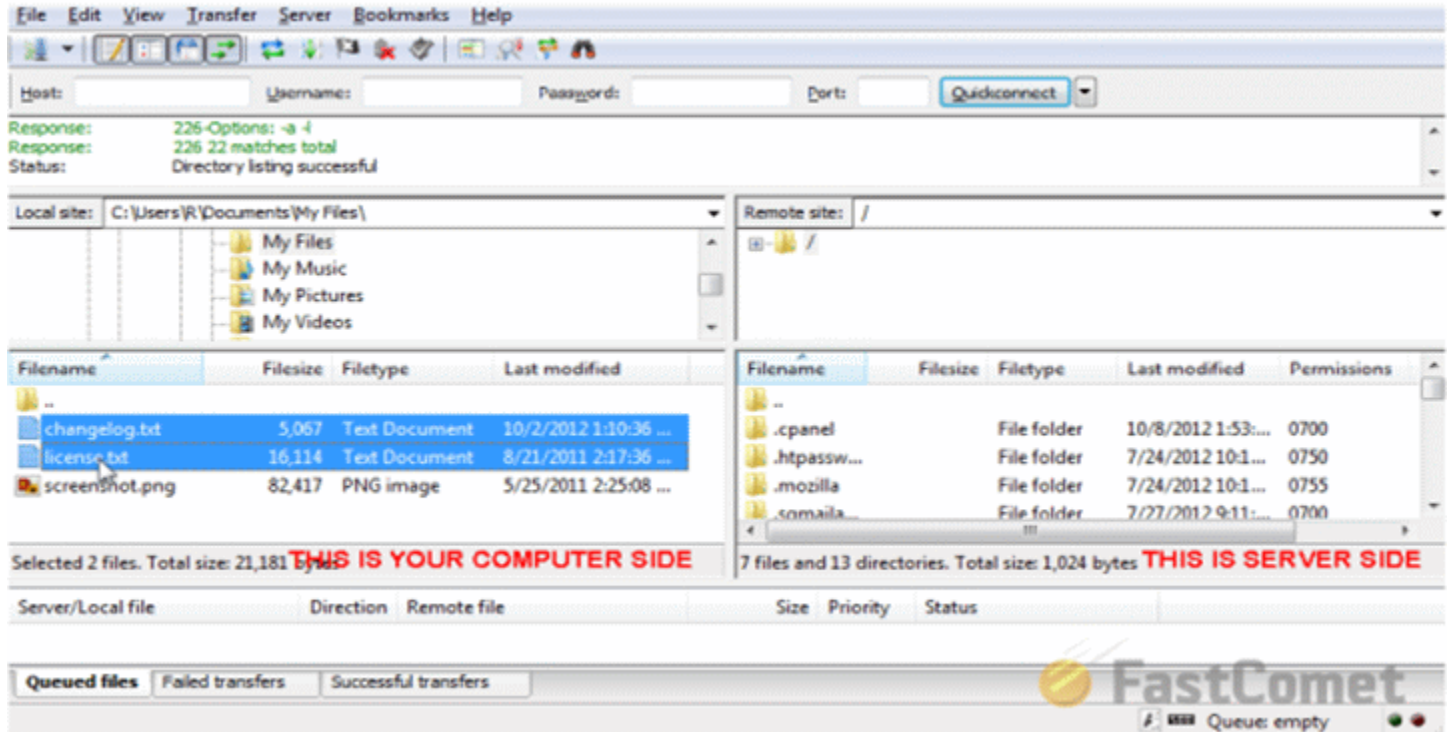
File Edit View Transfer Server Bookmarks Help

Host: Username: Password: Port: Quickconnect

Response: 226-Options: -a -l
Response: 226 22 matches total
Status: Directory listing successful

Local site: C:\Users\R\Documents\My Files\

My Files
My Music
My Pictures
My Videos

| Filename | Filesize | Filetype | Last modified |
|---|---|---|---|
| .. | | | |
| changelog.txt | 5,067 | Text Document | 10/2/2012 1:10:36 ... |
| license.txt | 16,114 | Text Document | 8/21/2011 2:17:36 ... |
| screenshot.png | 82,417 | PNG image | 5/25/2011 2:25:08 ... |

Selected 2 files. Total size: 21,181 bytes THIS IS YOUR COMPUTER SIDE

Remote site: /

/

| Filename | Filesize | Filetype | Last modified | Permissions |
|---|---|---|---|---|
| .. | | | | |
| .cpanel | | File folder | 10/8/2012 1:53:... | 0700 |
| .htpassw... | | File folder | 7/24/2012 10:1... | 0750 |
| .mozilla | | File folder | 7/24/2012 10:1... | 0755 |
| .somaila... | | File folder | 7/27/2012 9:11:... | 0700 |

7 files and 13 directories. Total size: 1,024 bytes THIS IS SERVER SIDE

| Server/Local file | Direction | Remote file | Size | Priority | Status |
|---|---|---|---|---|---|

Queued files Failed transfers Successful transfers

FastComet

Queue: empty